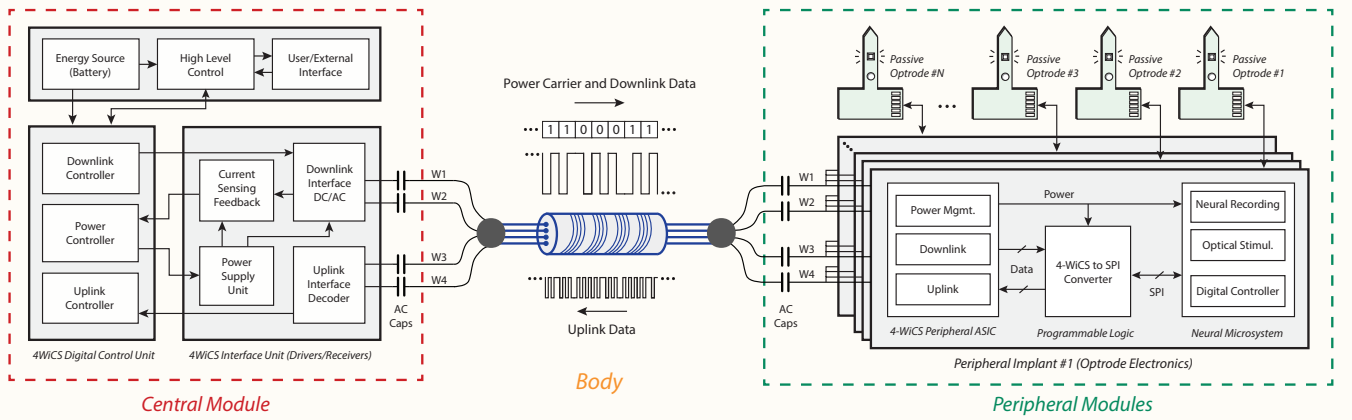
Energy Source (Battery)

High Level Control

User/External Interface

Downlink Controller

Power Controller

Uplink Controller

Current Sensing Feedback

Downlink Interface DC/AC

Power Supply Unit

Uplink Interface Decoder

4WiCS Digital Control Unit

4WiCS Interface Unit (Drivers/Receivers)

W1

W2

W3

W4

AC Caps

Central Module

Power Carrier and Downlink Data

1 1 0 0 0 1 1

Uplink Data

Body

Passive Optrode #N

Passive Optrode #3

Passive Optrode #2

Passive Optrode #1

W1

W2

W3

W4

AC Caps

Power

Power Mgmt.

Downlink

Uplink

Data

4-WiCS to SPI Converter

SPI

Neural Recording

Optical Stimul.

Digital Controller

4-WiCS Peripheral ASIC

Programmable Logic

Neural Microsystem

Peripheral Implant #1 (Optrode Electronics)

Peripheral Modules